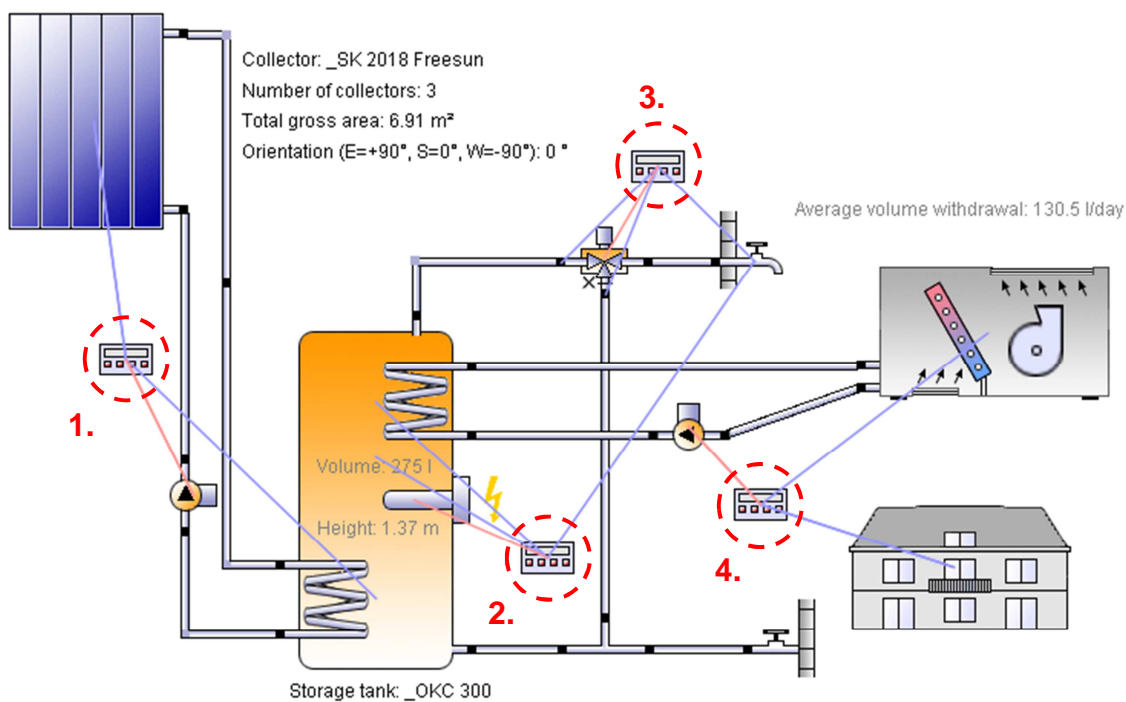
Collector: _SK 2018 Freesun
Number of collectors: 3
Total gross area: 6.91 m²
Orientation (E=+90°, S=0°, W=-90°): 0 °

3.

Average volume withdrawal: 130.5 l/day

1.

Volume: 275 l

Height: 1.37 m

2.

4.

Storage tank: _OKC 300